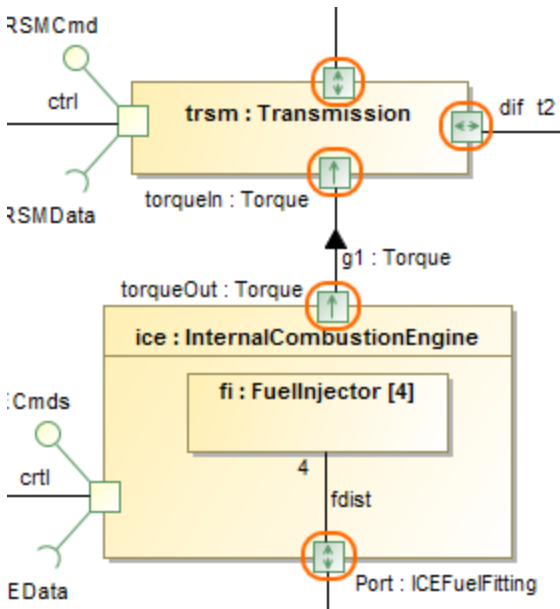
RSMCmd

ctrl

trsm : Transmission

dif t2

RSMData

torqueIn : Torque

g1 : Torque

torqueOut : Torque

ice : InternalCombustionEngine

fi : FuelInjector [4]

ECmds

crtl

4

fdist

EData

Port : ICEFuelFitting